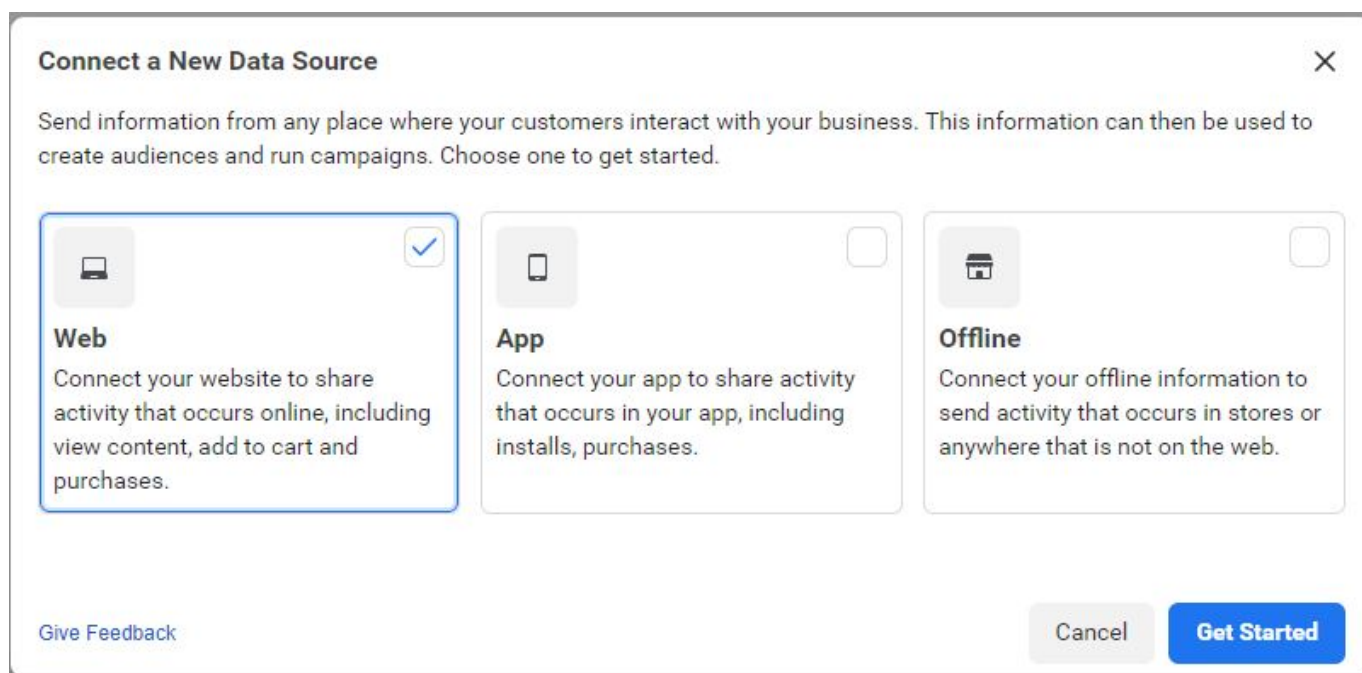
Connect a New Data Source

Send information from any place where your customers interact with your business. This information can then be used to create audiences and run campaigns. Choose one to get started.

Web
Connect your website to share activity that occurs online, including view content, add to cart and purchases.

App
Connect your app to share activity that occurs in your app, including installs, purchases.

Offline
Connect your offline information to send activity that occurs in stores or anywhere that is not on the web.

Give Feedback

Cancel

Get Started